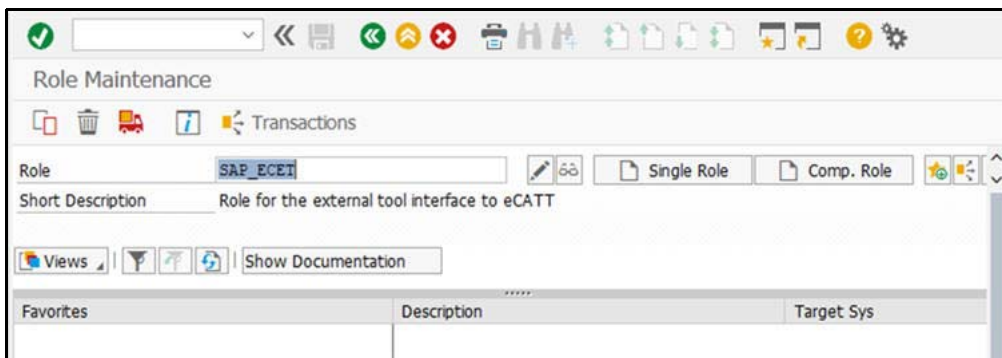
Role Maintenance

Transactions

Role SAP_ECET

Single Role

Comp. Role

Short Description Role for the external tool interface to eCATT

Views

Show Documentation

| Favorites | Description | Target Sys |
|---|---|---|
| | | |